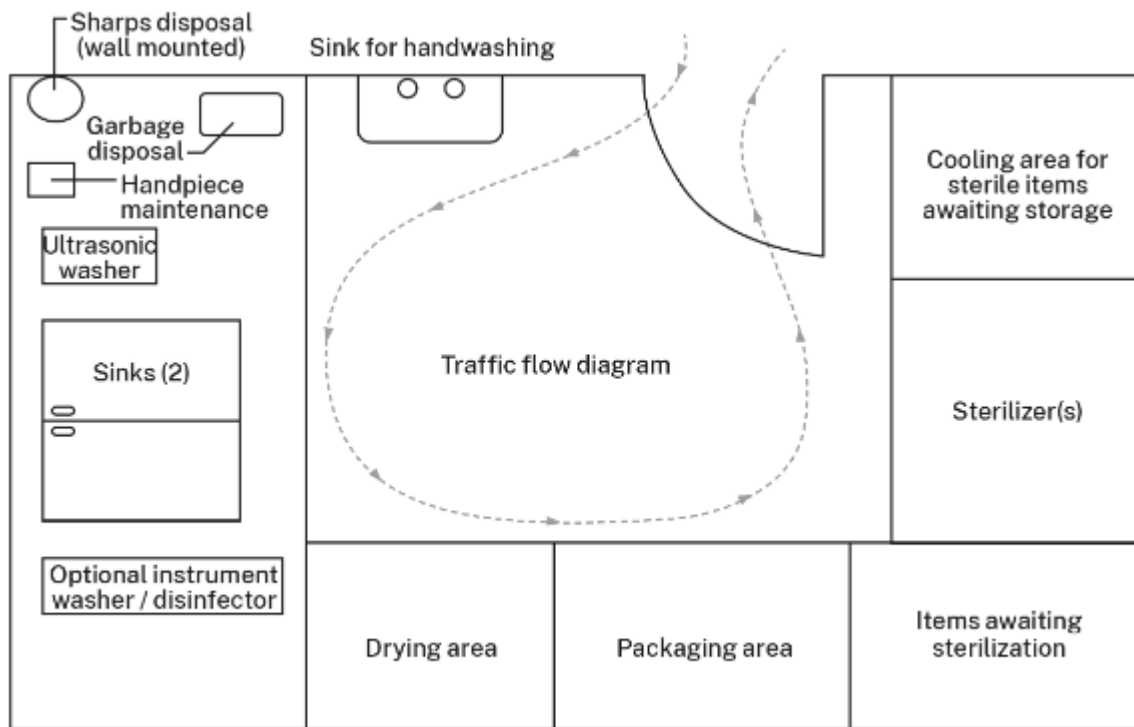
Sharps disposal (wall mounted)

Sink for handwashing

Garbage disposal

Handpiece maintenance

Ultrasonic washer

Cooling area for sterile items awaiting storage

Sinks (2)

Traffic flow diagram

Sterilizer(s)

Optional instrument washer / disinfector

Drying area

Packaging area

Items awaiting sterilization